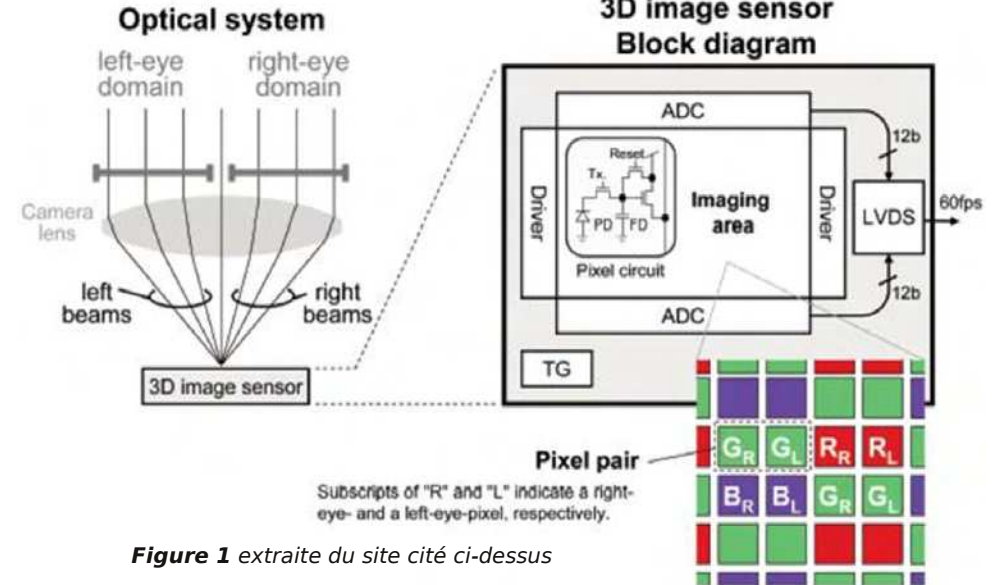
Optical system

left-eye domain

right-eye domain

Camera lens

left beams

right beams

3D image sensor

3D image sensor Block diagram

ADC

12b

Reset

Tx

Driver

PD

FD

Pixel circuit

Imaging area

Driver

LVDS

60fps

12b

ADC

TG

$G_R$ $G_L$ $R_R$ $R_L$

$B_R$ $B_L$ $G_R$ $G_L$

Pixel pair

Subscripts of "R" and "L" indicate a right-eye- and a left-eye-pixel, respectively.

**Figure 1** *extraite du site cité ci-dessus*